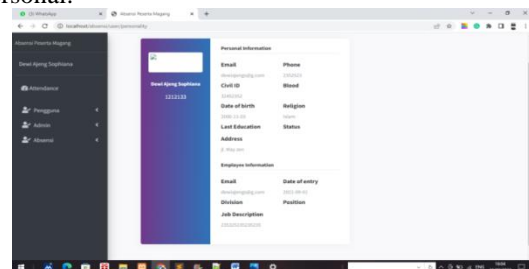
(2) WhatsApp
Absensi Peserta Magang
localhost/absensi/user/personality

Absensi Peserta Magang
Dewi Ajeng Sophiana
Attendance
Pengguna
Admin
Absensi

Dewi Ajeng Sophiana
1212133

Personal Information
Email
dewiajeng@gmail.com
Phone
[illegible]
Civil ID
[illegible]
Blood
Date of birth
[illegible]
Religion
Islam
Last Education
Status
Address
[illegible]

Employee Information
Email
dewiajeng@gmail.com
Date of entry
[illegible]
Division
Position
Job Description
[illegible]